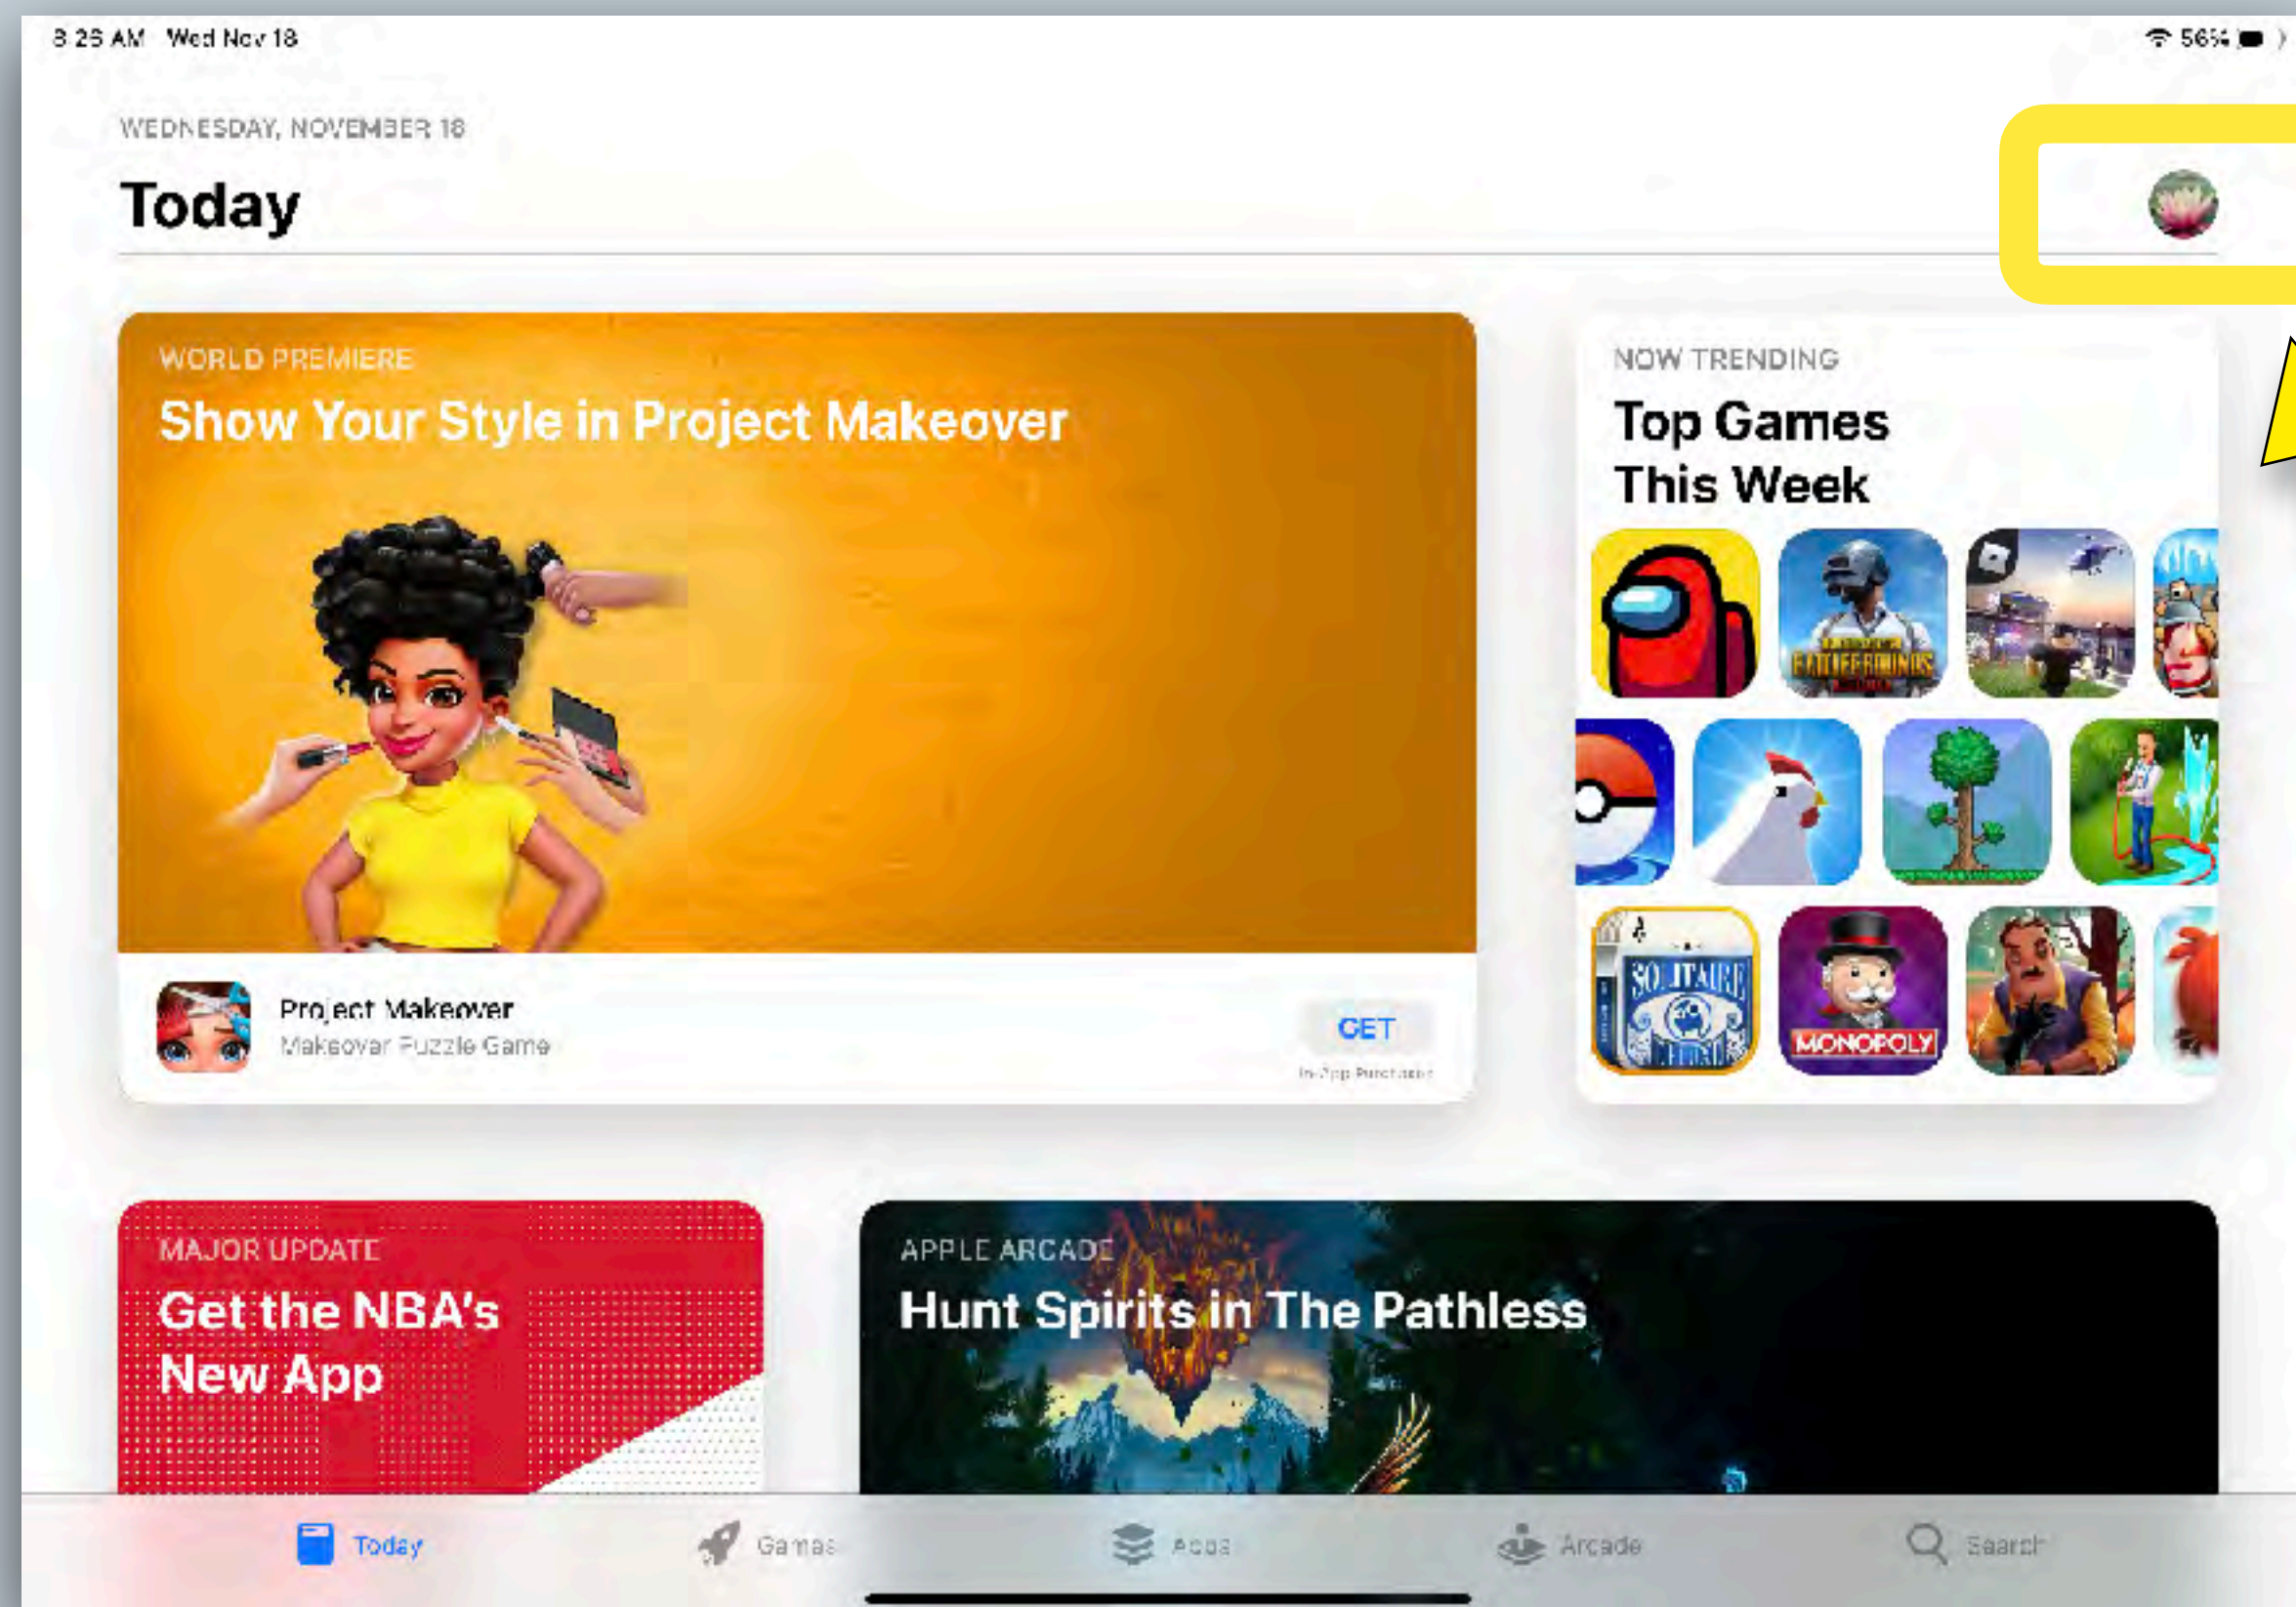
8:26 AM Wed Nov 18
56%

WEDNESDAY, NOVEMBER 18

Today

WORLD PREMIERE

Show Your Style in Project Makeover

Project Makeover
Makeover Puzzle Game

GET
In-App Purchases

NOW TRENDING

Top Games This Week

BATTLEGROUNDS

SOLITAIRE

MONOPOLY

MAJOR UPDATE

Get the NBA's New App

APPLE ARCADE

Hunt Spirits in The Pathless

Today
Games
Apps
Arcade
Search